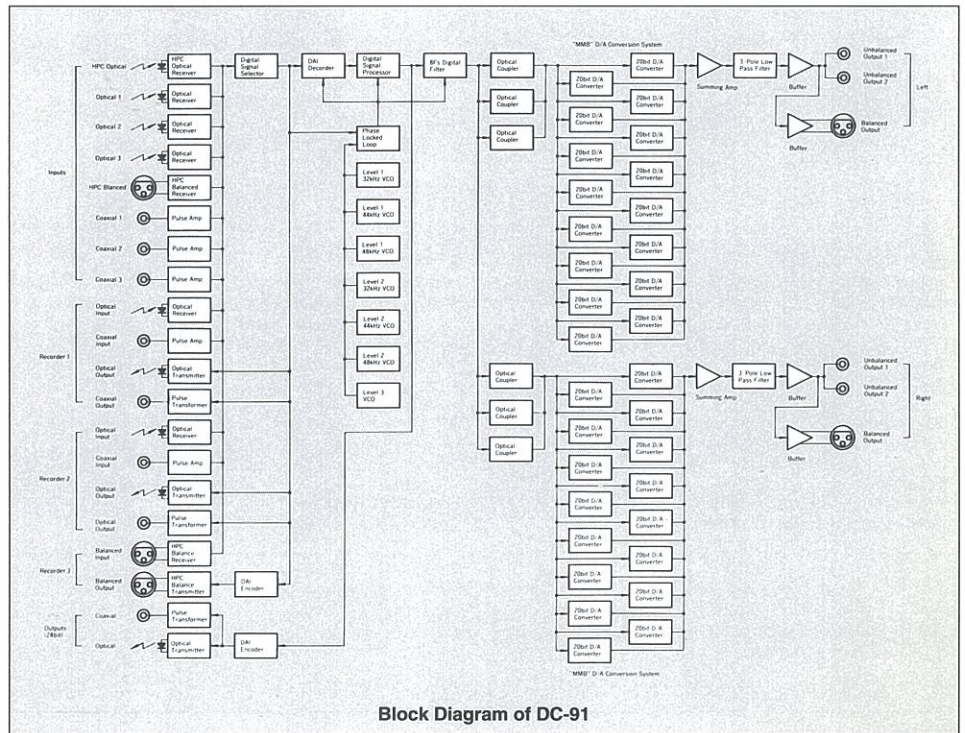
"MMB" D/A Conversion System

Inputs
HPC Optical
HPC Optical Receiver
Optical 1
Optical Receiver
Optical 2
Optical Receiver
Optical 3
Optical Receiver
HPC Blanced
HPC Balanced Receiver
Coaxial 1
Pulse Amp
Coaxial 2
Pulse Amp
Coaxial 3
Pulse Amp

Recorder 1
Optical Input
Optical Receiver
Coaxial Input
Pulse Amp
Optical Output
Optical Transmitter
Coaxial Output
Pulse Transformer

Recorder 2
Optical Input
Optical Receiver
Coaxial Input
Pulse Amp
Optical Output
Optical Transmitter
Optical Output
Pulse Transformer

Recorder 3
Balanced Input
HPC Balance Receiver
Balanced Output
HPC Balance Transmitter
DAI Encoder

Outputs (24bit)
Coaxial
Pulse Transformer
Optical
Optical Transmitter
DAI Encoder

Digital Signal Selector
DAI Decorder
Digital Signal Processor
8Fs Digital Filter
Phase Locked Loop
Level 1 32kHz VCO
Level 1 44kHz VCO
Level 1 48kHz VCO
Level 2 32kHz VCO
Level 2 44kHz VCO
Level 2 48kHz VCO
Level 3 VCO

Optical Coupler
Optical Coupler
Optical Coupler
20bit D/A Converter
Summing Amp
3 Pole Low Pass Filter
Buffer
Buffer
Unbalanced Output 1
Unbalanced Output 2
Balanced Output
Left

Optical Coupler
Optical Coupler
Optical Coupler
20bit D/A Converter
Summing Amp
3 Pole Low Pass Filter
Buffer
Buffer
Unbalanced Output 1
Unbalanced Output 2
Balanced Output
Right

"MMB" D/A Conversion System

Block Diagram of DC-91